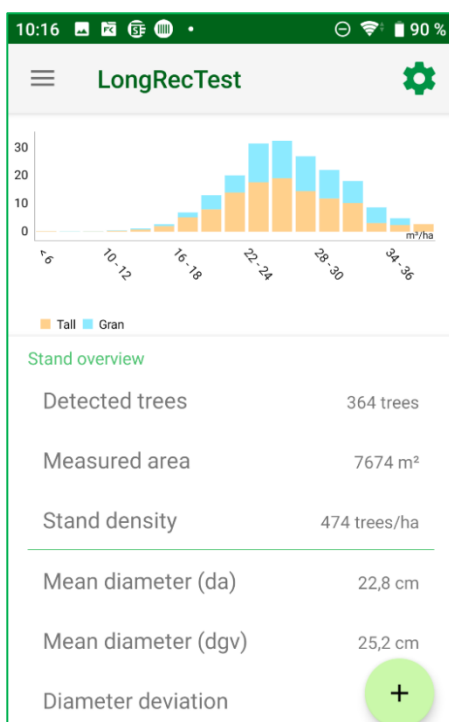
10:16 90 %

LongRecTest

30
20
10
0

m³/ha

<6
10 - 12
16 - 18
22 - 24
28 - 30
34 - 36

Tall Gran

Stand overview

Detected trees 364 trees

Measured area 7674 m²

Stand density 474 trees/ha

Mean diameter (da) 22,8 cm

Mean diameter (dgv) 25,2 cm

Diameter deviation

+